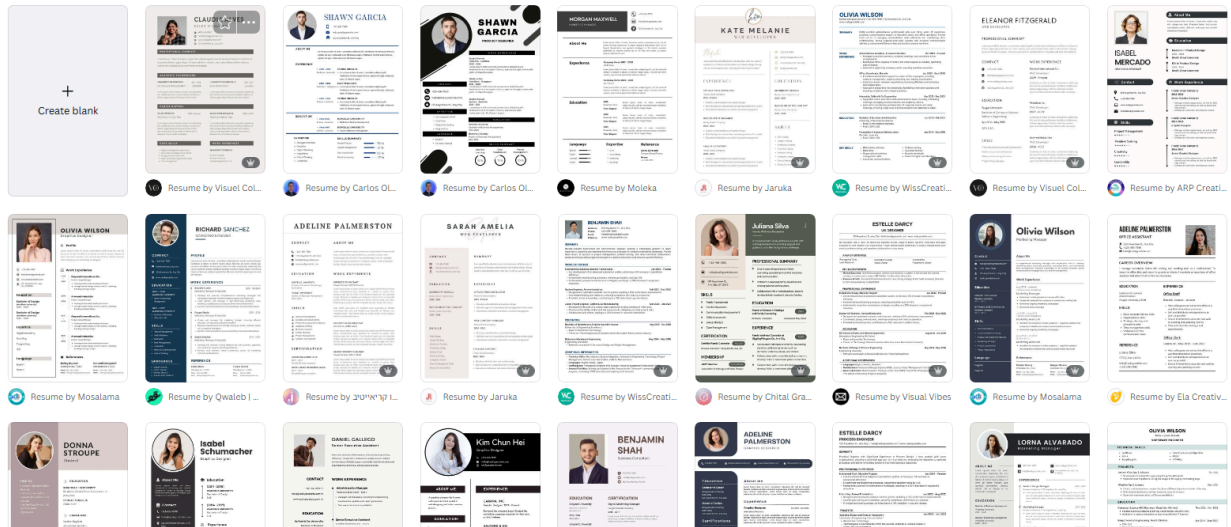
+
Create blank

CLAUDIA

SHAWN GARCIA

SHAWN GARCIA

MORGAN MAXWELL

About Me

Experience

Education

KATE MELANIE

OLIVIA WILSON

ELEANOR FITZGERALD

ISABEL MERCADO

Resume by Visuel Col...

Resume by Carlos Ol...

Resume by Carlos Ol...

Resume by Moleka

Resume by Jaruka

Resume by WissCreati...

Resume by Visuel Col...

Resume by ARP Creati...

OLIVIA WILSON

RICHARD SANCHEZ

ADELINE PALMERSTON

SARAH AMELIA

BENJAMIN SHAH

Juliana Silva

ESTELLE DARCY

Olivia Wilson

ADELINE PALMERSTON

Resume by Mosalama

Resume by Qwaleb | ...

Resume by קריאטיב...

Resume by Jaruka

Resume by WissCreati...

Resume by Chital Gra...

Resume by Visual Vibes

Resume by Mosalama

Resume by Ela Creativ...

DONNA STROUPE

Isabel Schumacher

DANIEL GALLEGO

Kim Chun Hei

BENJAMIN SHAH

ADELINE PALMERSTON

ESTELLE DARCY

LORNA ALVARADO

OLIVIA WILSON